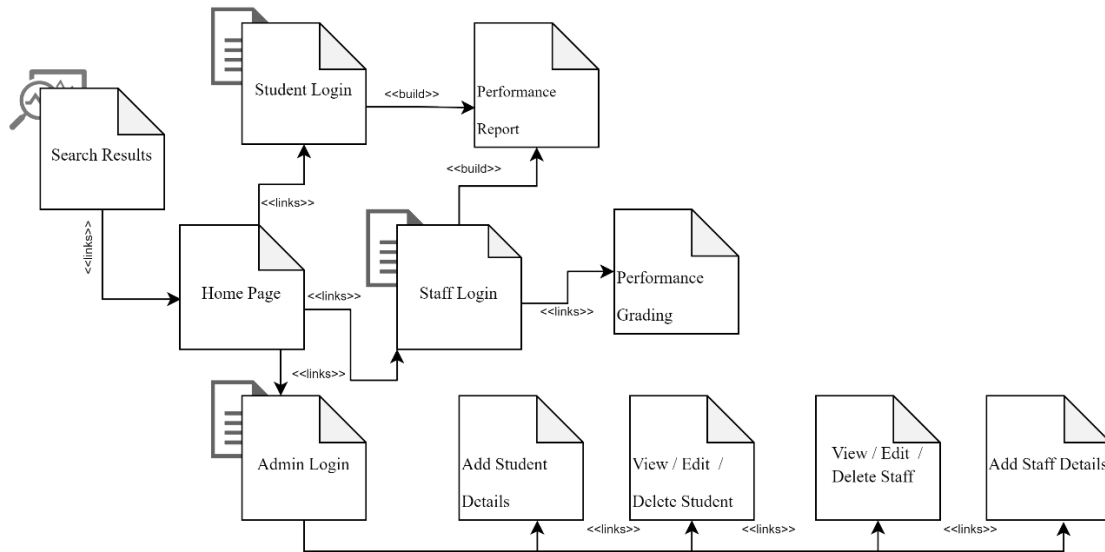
Student Login

<<build>>

Performance Report

Search Results

<<build>>

<<links>>

<<links>>

Staff Login

Performance Grading

Home Page

<<links>>

<<links>>

<<links>>

Admin Login

Add Student Details

View / Edit / Delete Student

View / Edit / Delete Staff

Add Staff Details

<<links>>

<<links>>

<<links>>